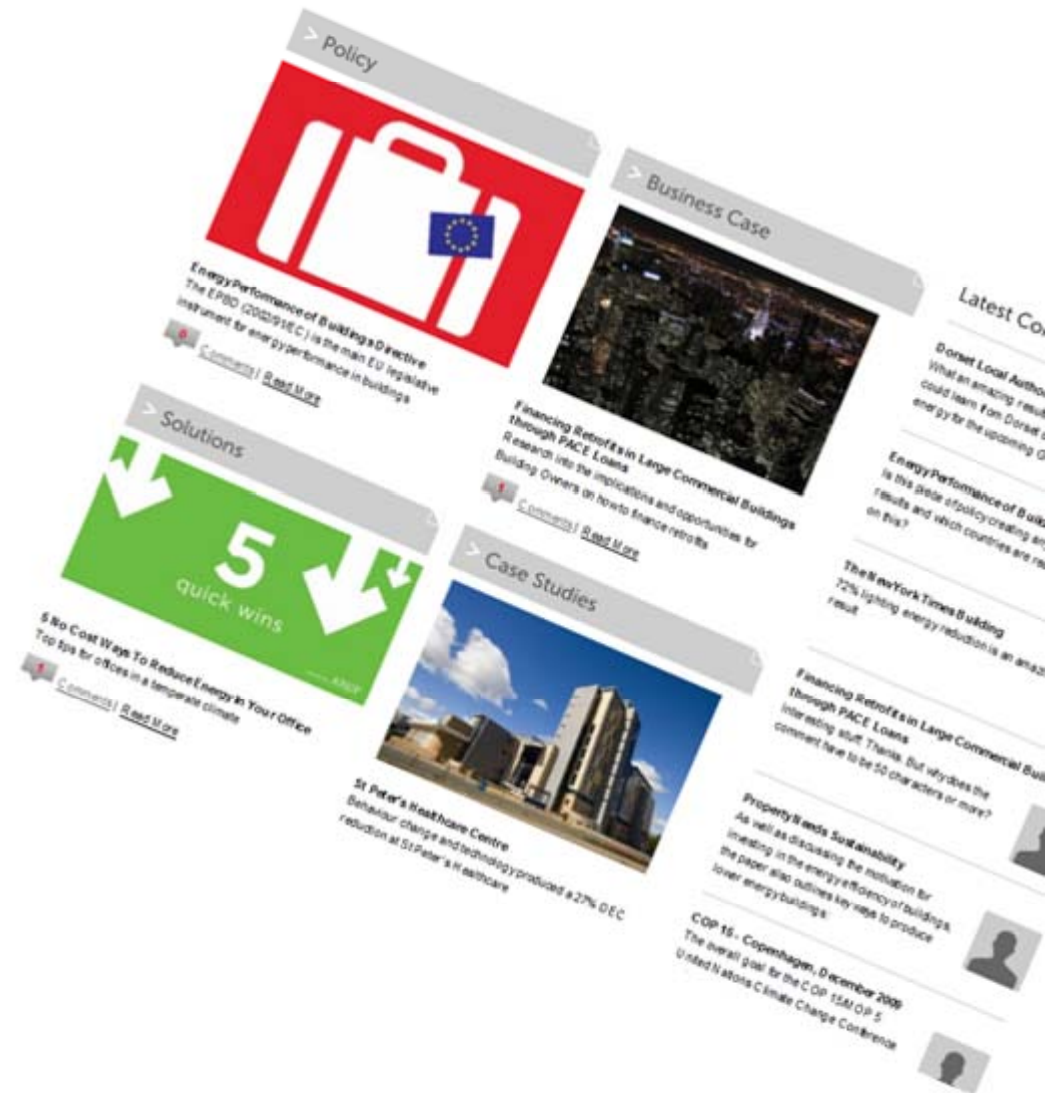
> Policy

Energy Performance of Buildings Directive
The EPBD (2002/91/EC) is the main EU legislative instrument for energy performance in buildings

0 Comments | Read More

> Business Case

Financing Retrofits in Large Commercial Buildings through PACE Loans
Research into the implications and opportunities for Building Owners on how to finance retrofits

1 Comments | Read More

> Solutions

5
quick wins

ARUP

5 No Cost Ways To Reduce Energy in Your Office
Top tips for offices in a temperate climate

1 Comments | Read More

> Case Studies

St Peter's Healthcare Centre
Behaviour change and technology produced a 27% DEC reduction at St Peter's Healthcare

Latest Co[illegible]

Dorset Local Autho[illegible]
What an amazing resul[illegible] could learn from Dorset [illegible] energy for the upcoming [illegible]

Energy Performance of Build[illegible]
Is this piece of policy creating an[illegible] results and which countries are re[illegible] on this?

The New York Times Building
72% lighting energy reduction is an amaz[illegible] result

Financing Retrofits in Large Commercial Bui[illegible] through PACE Loans
Interesting stuff. Thanks. But why does the comment have to be 50 characters or more?

Property Needs Sustainability
As well as discussing the motivation for investing in the energy efficiency of buildings, the paper also outlines key ways to produce lower energy buildings.

COP 15 - Copenhagen, December 2009
The overall goal for the COP 15/MOP 5 United Nations Climate Change Conference